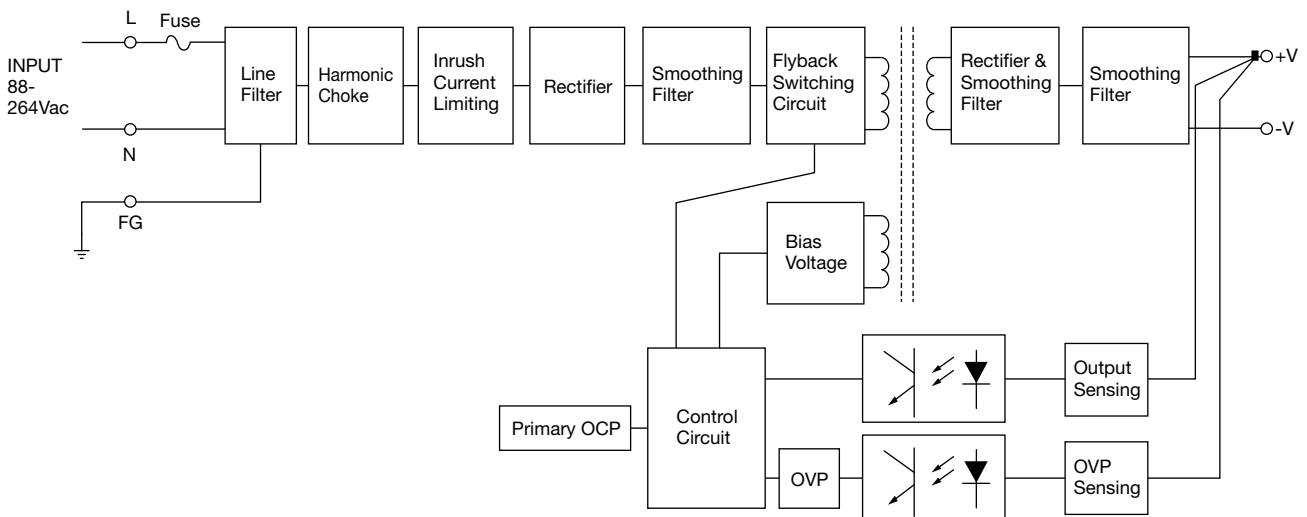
INPUT 88-264Vac

L

Fuse

N

FG

Line Filter

Harmonic Choke

Inrush Current Limiting

Rectifier

Smoothing Filter

Flyback Switching Circuit

Rectifier & Smoothing Filter

Smoothing Filter

+V

-V

Bias Voltage

Control Circuit

Primary OCP

OVP

Output Sensing

OVP Sensing